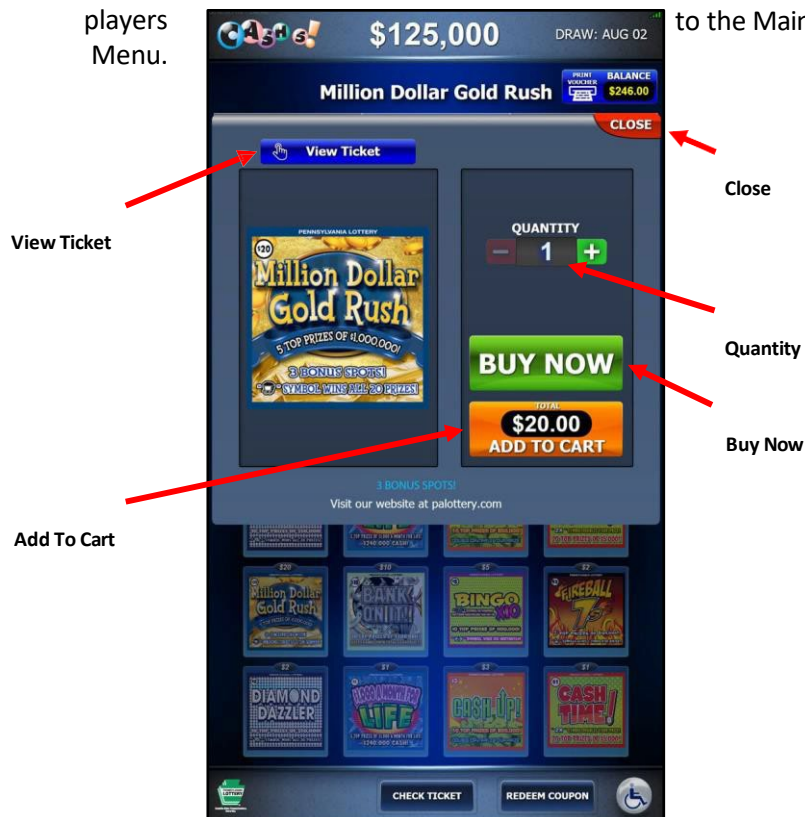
players Menu.

to the Main

$125,000

DRAW: AUG 02

Million Dollar Gold Rush

PRINT VOUCHER

BALANCE $246.00

CLOSE

View Ticket

Close

View Ticket

PENNSYLVANIA LOTTERY

$20

Million Dollar Gold Rush

5 TOP PRIZES OF $1,000,000!

3 BONUS SPOTS!

SYMBOL WINS ALL 20 PRIZES!

QUANTITY

1

Quantity

BUY NOW

Buy Now

TOTAL

$20.00

ADD TO CART

3 BONUS SPOTS!

Visit our website at palottery.com

Add To Cart

$20

Million Dollar Gold Rush

$10

BANK ON IT!

$5

BINGO X10

$2

FIREBALL 7s

$2

DIAMOND DAZZLER

$1

LIFE

$3

CASH UP!

$2

CASH TIME!

CHECK TICKET

REDEEM COUPON